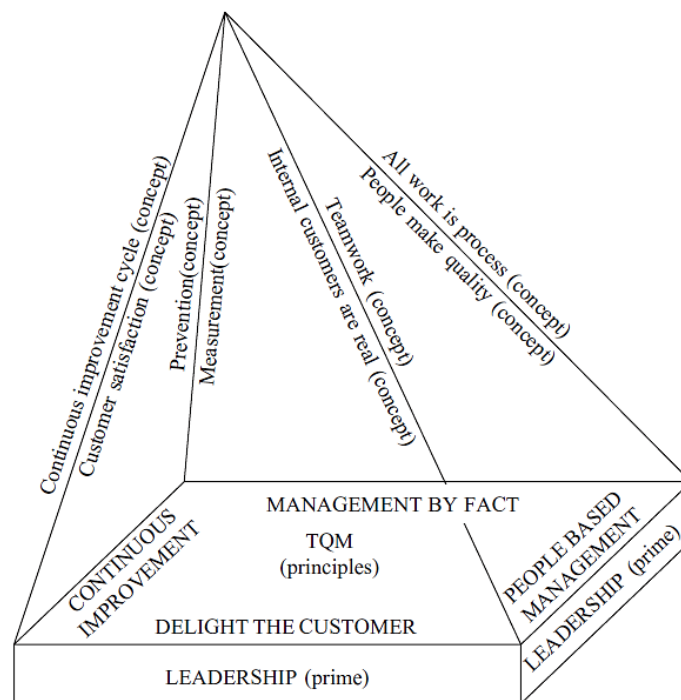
Continuous improvement cycle (concept)
Customer satisfaction (concept)
Prevention(concept)
Measurement(concept)
Internal customers are real (concept)
Teamwork (concept)
All work is process (concept)
People make quality (concept)

MANAGEMENT BY FACT
CONTINUOUS IMPROVEMENT
TQM
(principles)
PEOPLE BASED MANAGEMENT
DELIGHT THE CUSTOMER
LEADERSHIP (prime)
LEADERSHIP (prime)